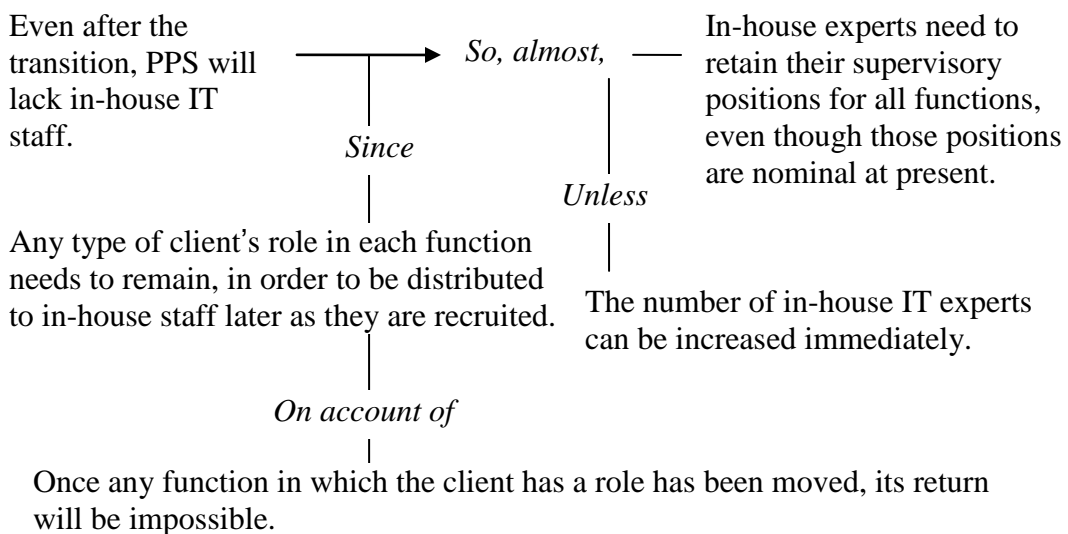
Even after the transition, PPS will lack in-house IT staff.

So, almost,

In-house experts need to retain their supervisory positions for all functions, even though those positions are nominal at present.

Since

Unless

Any type of client's role in each function needs to remain, in order to be distributed to in-house staff later as they are recruited.

The number of in-house IT experts can be increased immediately.

On account of

Once any function in which the client has a role has been moved, its return will be impossible.